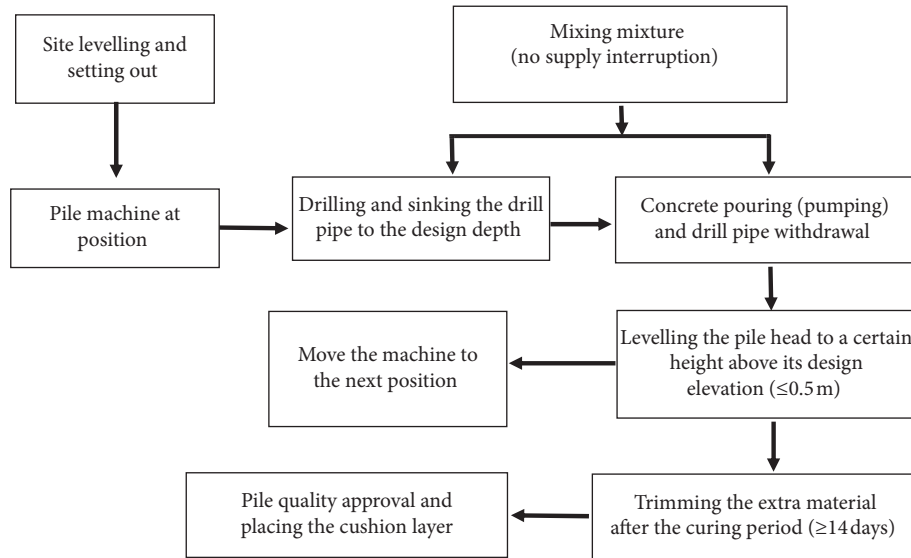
Site levelling and setting out

Mixing mixture (no supply interruption)

Pile machine at position

Drilling and sinking the drill pipe to the design depth

Concrete pouring (pumping) and drill pipe withdrawal

Levelling the pile head to a certain height above its design elevation (≤0.5 m)

Move the machine to the next position

Trimming the extra material after the curing period (≥14 days)

Pile quality approval and placing the cushion layer